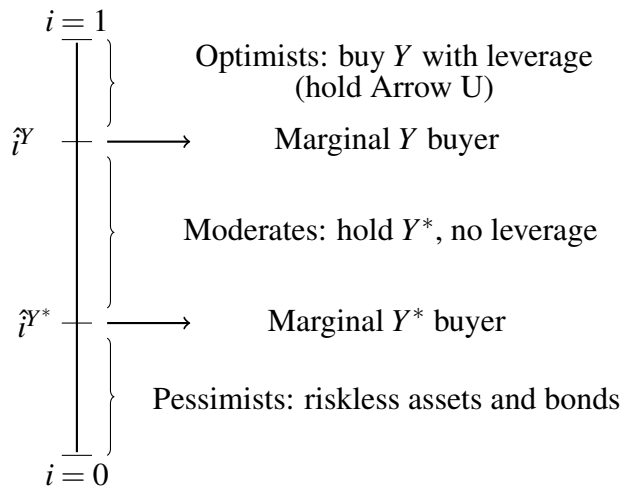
$i=1$

Optimists: buy $Y$ with leverage (hold Arrow U)

$\hat{i}^{Y}$

Marginal $Y$ buyer

Moderates: hold $Y^*$, no leverage

$\hat{i}^{Y^*}$

Marginal $Y^*$ buyer

Pessimists: riskless assets and bonds

$i=0$